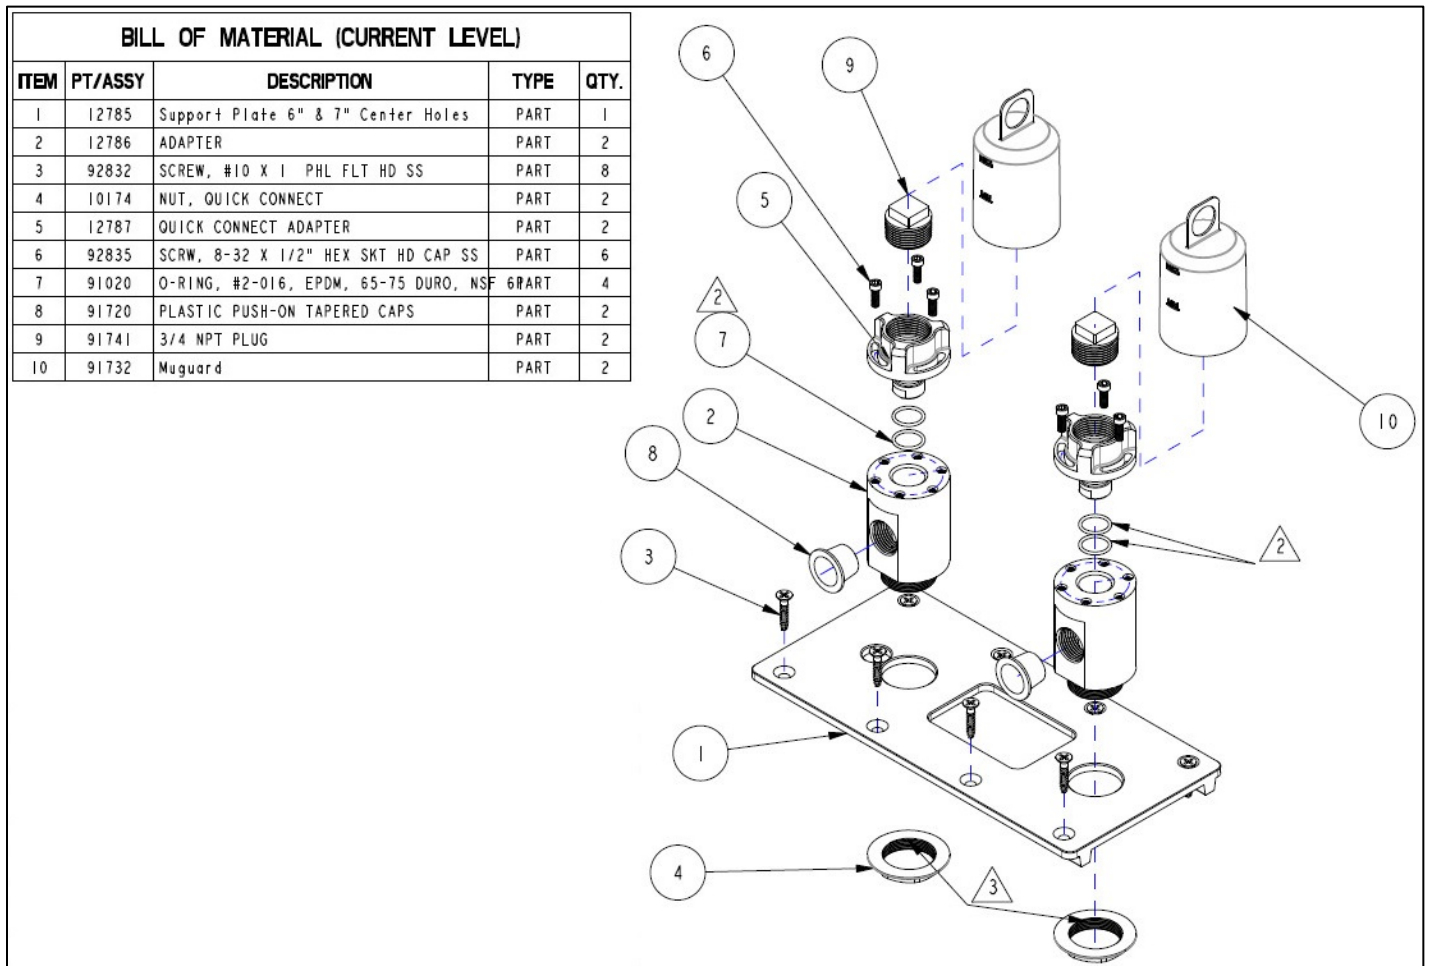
BILL OF MATERIAL (CURRENT LEVEL)

| ITEM | PT/ASSY | DESCRIPTION | TYPE | QTY. |
|---|---|---|---|---|
| 1 | 12785 | Support Plate 6" & 7" Center Holes | PART | 1 |
| 2 | 12786 | ADAPTER | PART | 2 |
| 3 | 92832 | SCREW, #10 X 1 PHL FLT HD SS | PART | 8 |
| 4 | 10174 | NUT, QUICK CONNECT | PART | 2 |
| 5 | 12787 | QUICK CONNECT ADAPTER | PART | 2 |
| 6 | 92835 | SCRW, 8-32 X 1/2" HEX SKT HD CAP SS | PART | 6 |
| 7 | 91020 | O-RING, #2-016, EPDM, 65-75 DURO, NSF 61 | PART | 4 |
| 8 | 91720 | PLASTIC PUSH-ON TAPERED CAPS | PART | 2 |
| 9 | 91741 | 3/4 NPT PLUG | PART | 2 |
| 10 | 91732 | Muguard | PART | 2 |

6
9
5
2
7
2
8
3
10
2
1
4
3